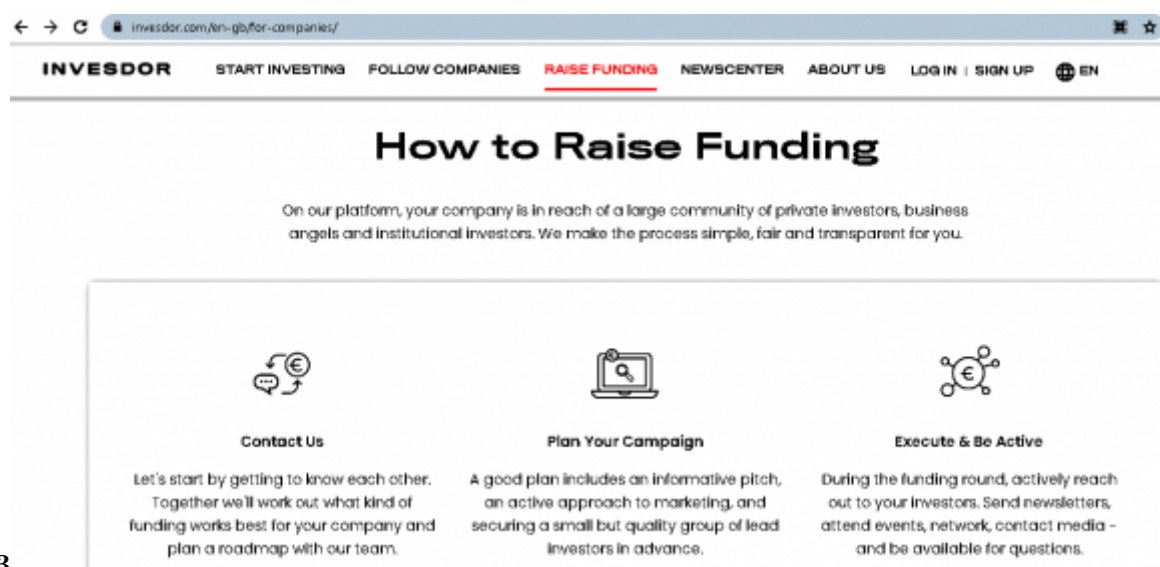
invesdor.com/en-gb/for-companies/

INVESDOR START INVESTING FOLLOW COMPANIES RAISE FUNDING NEWSCENTER ABOUT US LOG IN | SIGN UP EN

How to Raise Funding

On our platform, your company is in reach of a large community of private investors, business angels and institutional investors. We make the process simple, fair and transparent for you.

Contact Us

Let's start by getting to know each other. Together we'll work out what kind of funding works best for your company and plan a roadmap with our team.

Plan Your Campaign

A good plan includes an informative pitch, an active approach to marketing, and securing a small but quality group of lead investors in advance.

Execute & Be Active

During the funding round, actively reach out to your investors. Send newsletters, attend events, network, contact media - and be available for questions.